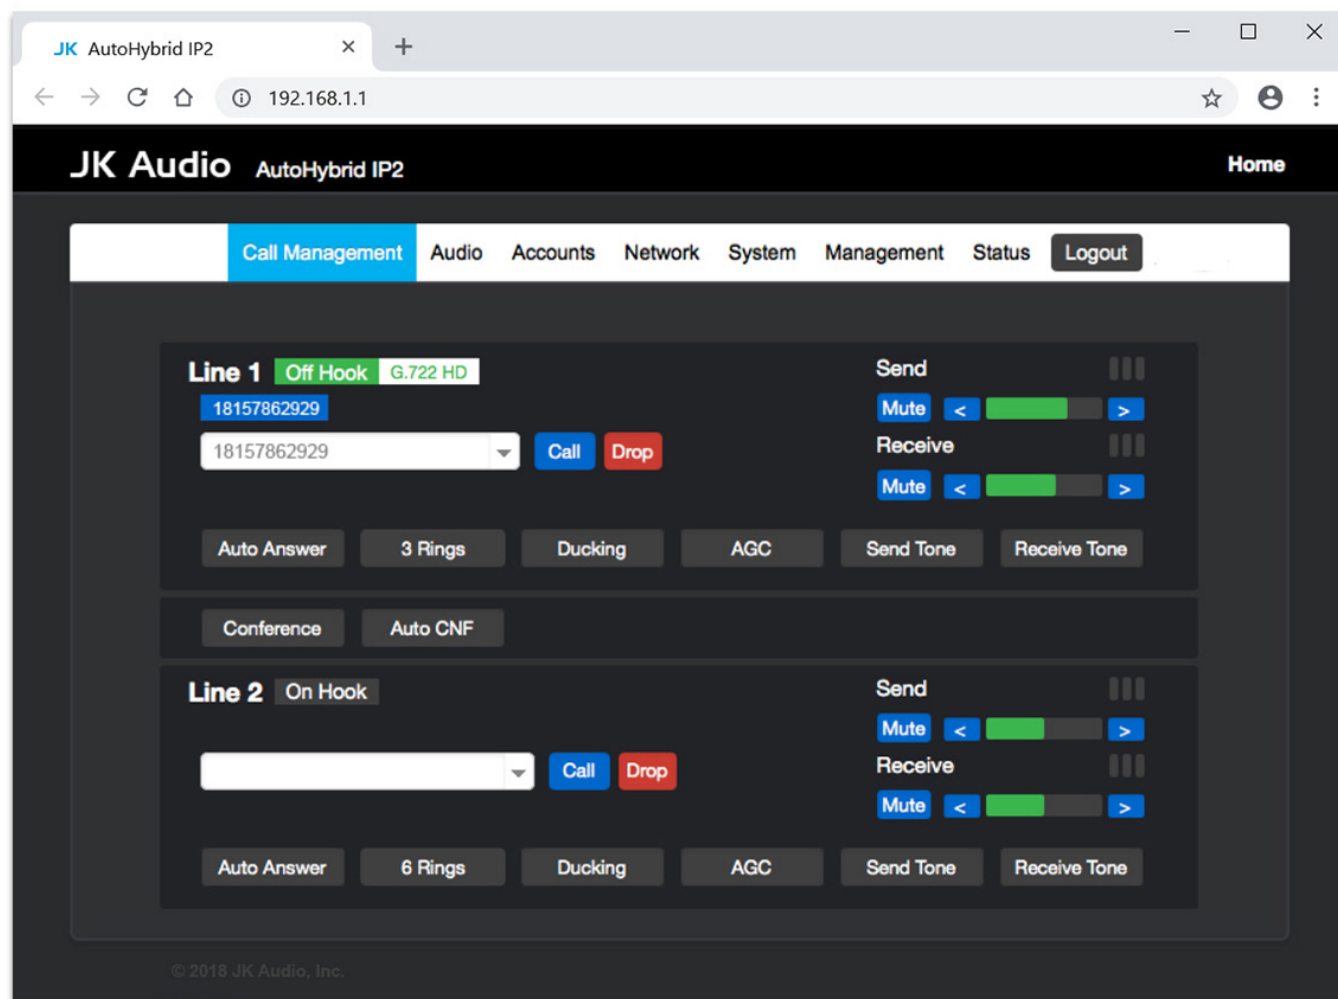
JK AutoHybrid IP2 ×

+

192.168.1.1

JK Audio AutoHybrid IP2

Home

Call Management Audio Accounts Network System Management Status Logout

Line 1 Off Hook G.722 HD

18157862929

18157862929

Call Drop

Send

Mute < >

Receive

Mute < >

Auto Answer 3 Rings Ducking AGC Send Tone Receive Tone

Conference Auto CNF

Line 2 On Hook

Call Drop

Send

Mute < >

Receive

Mute < >

Auto Answer 6 Rings Ducking AGC Send Tone Receive Tone

© 2018 JK Audio, Inc.